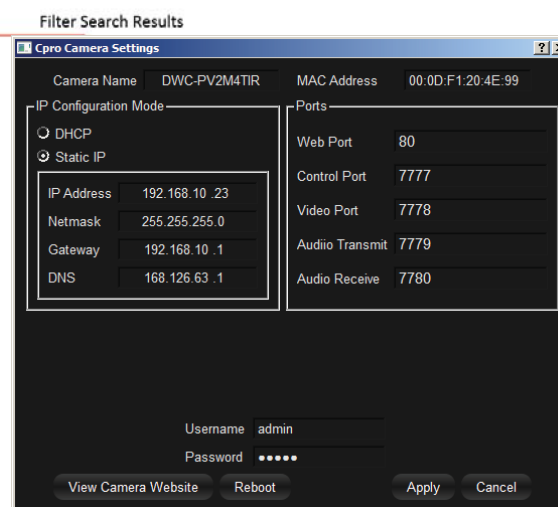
Filter Search Results

Cpro Camera Settings

?

Camera Name DWC-PV2M4TIR

MAC Address 00:0D:F1:20:4E:99

IP Configuration Mode

DHCP

Static IP

| IP Address | 192.168.10 .23 |
|---|---|
| Netmask | 255.255.255.0 |
| Gateway | 192.168.10 .1 |
| DNS | 168.126.63 .1 |

Ports

| Web Port | 80 |
|---|---|
| Control Port | 7777 |
| Video Port | 7778 |
| Audiio Transmit | 7779 |
| Audio Receive | 7780 |

Username admin

Password •••••

View Camera Website

Reboot

Apply

Cancel